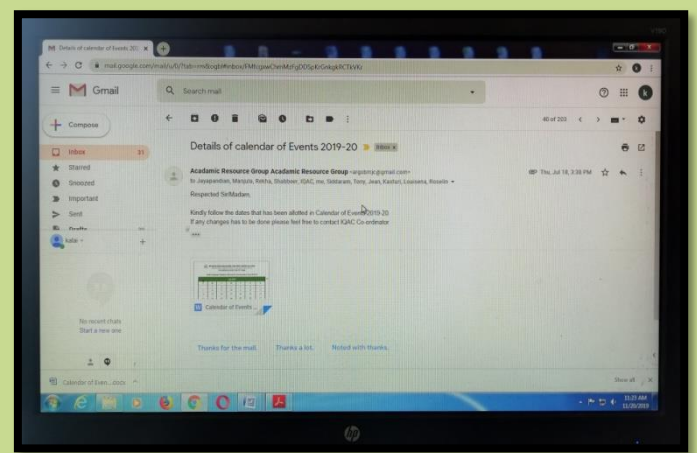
M Details of calendar of Events 201 ×

mail.google.com/mail/u/0/?tab=rm#inbox/FMfcgxwChmMzFqDDSpKrGnkgkRCTkVKr

Gmail

Search mail

Compose

Inbox 31

Starred

Snoozed

Important

Sent

Drafts

kala

No recent chats
Start a new one

40 of 203

Details of calendar of Events 2019-20 Inbox ×

Academic Resource Group Academic Resource Group <argsbmjt@gmail.com>

to Jayapandian, Manjula, Rekha, Shabbeer, IQAC, me, Sitharam, Tony, Jean, Kasturi, Leeneera, Rosein

Thu, Jul 18, 3:38 PM

Respected Sir/Madam,

Kindly follow the dates that has been allotted in Calendar of Events 2019-20.
If any changes has to be done please feel free to contact IQAC Co-ordinator.

...

Calendar of Events

Thanks for the mail. Thanks a lot. Noted with thanks.

Calendar of Even....docx

Show all

11:21 AM
11/25/2019